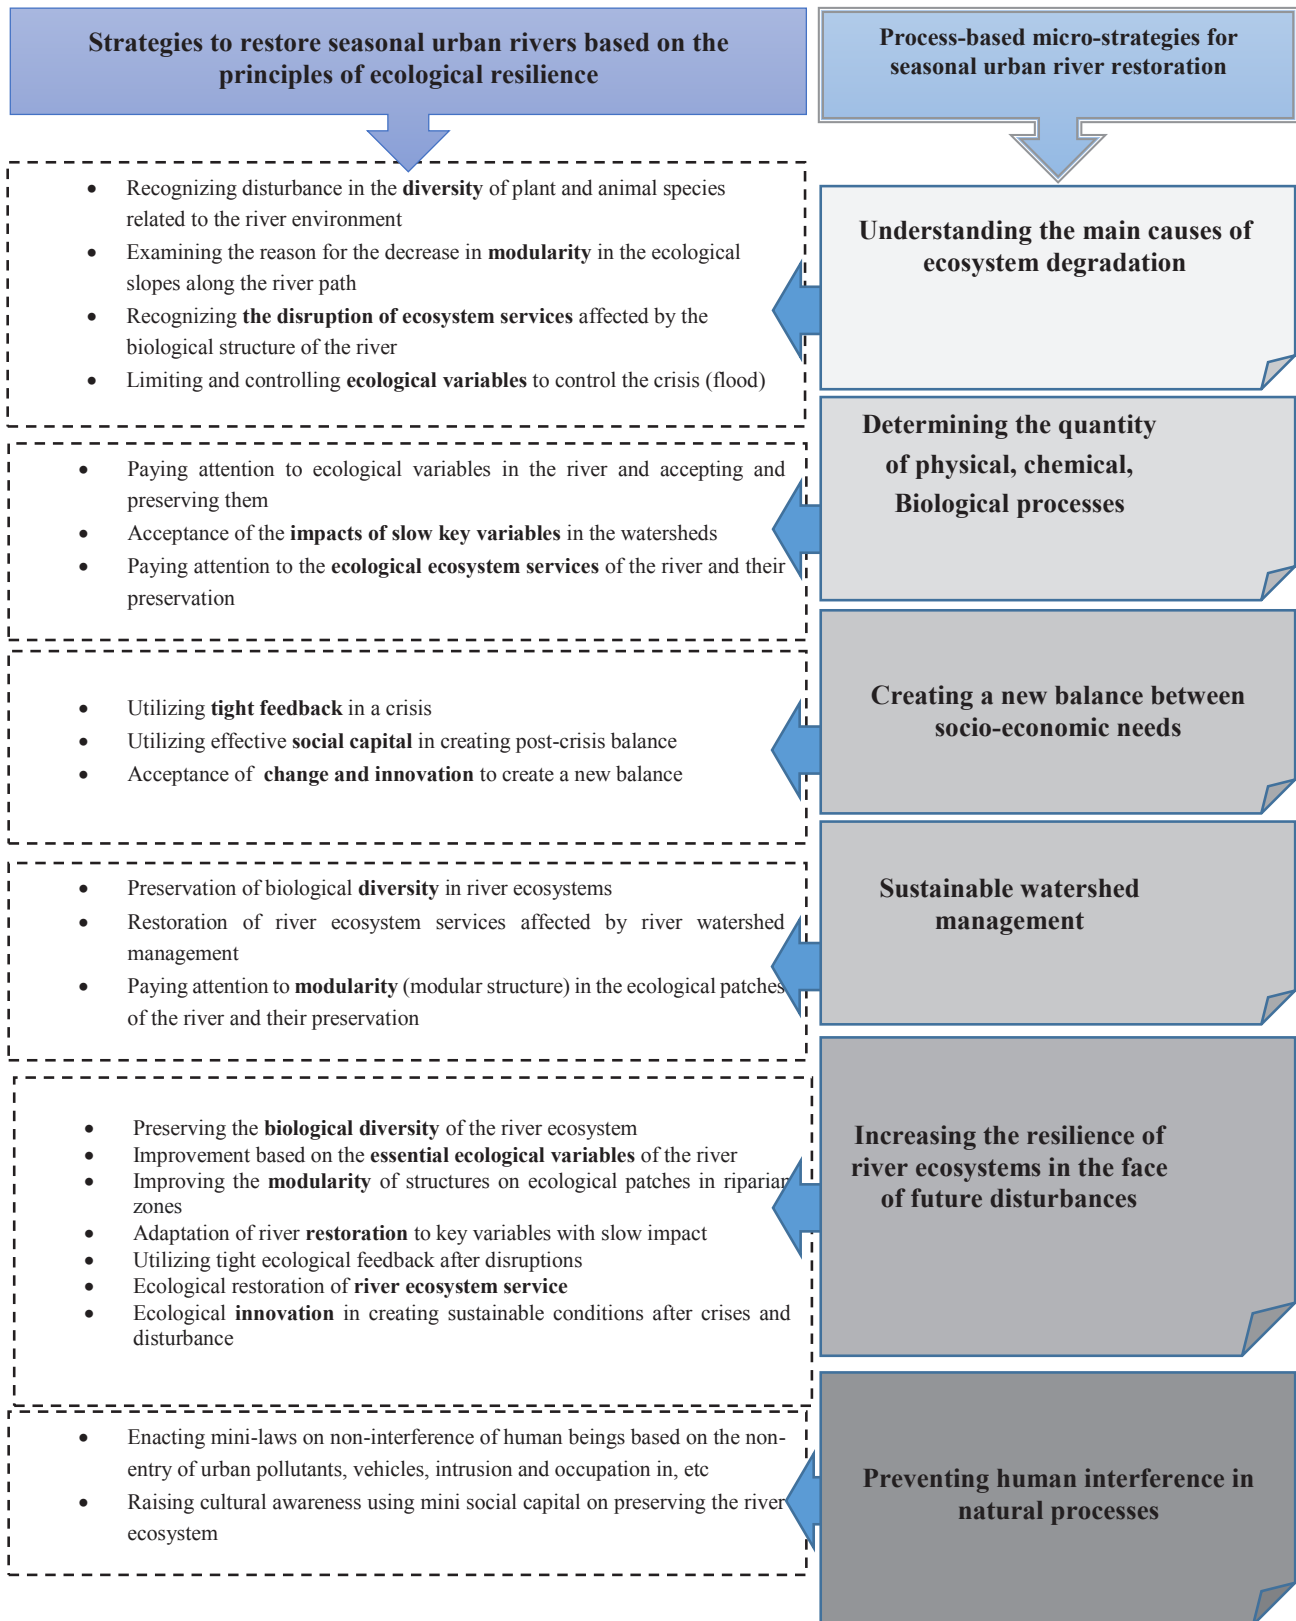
Strategies to restore seasonal urban rivers based on the principles of ecological resilience

Process-based micro-strategies for seasonal urban river restoration

- Recognizing disturbance in the **diversity** of plant and animal species related to the river environment
- Examining the reason for the decrease in **modularity** in the ecological slopes along the river path
- Recognizing **the disruption of ecosystem services** affected by the biological structure of the river
- Limiting and controlling **ecological variables** to control the crisis (flood)

Understanding the main causes of ecosystem degradation

- Paying attention to ecological variables in the river and accepting and preserving them
- Acceptance of the **impacts of slow key variables** in the watersheds
- Paying attention to the **ecological ecosystem services** of the river and their preservation

Determining the quantity of physical, chemical, Biological processes

- Utilizing **tight feedback** in a crisis
- Utilizing effective **social capital** in creating post-crisis balance
- Acceptance of **change and innovation** to create a new balance

Creating a new balance between socio-economic needs

- Preservation of biological **diversity** in river ecosystems
- Restoration of river ecosystem services affected by river watershed management
- Paying attention to **modularity** (modular structure) in the ecological patches of the river and their preservation

Sustainable watershed management

- Preserving the **biological diversity** of the river ecosystem
- Improvement based on the **essential ecological variables** of the river
- Improving the **modularity** of structures on ecological patches in riparian zones
- Adaptation of river **restoration** to key variables with slow impact
- Utilizing tight ecological feedback after disruptions
- Ecological restoration of **river ecosystem service**
- Ecological **innovation** in creating sustainable conditions after crises and disturbance

Increasing the resilience of river ecosystems in the face of future disturbances

- Enacting mini-laws on non-interference of human beings based on the non-entry of urban pollutants, vehicles, intrusion and occupation in, etc
- Raising cultural awareness using mini social capital on preserving the river ecosystem

Preventing human interference in natural processes